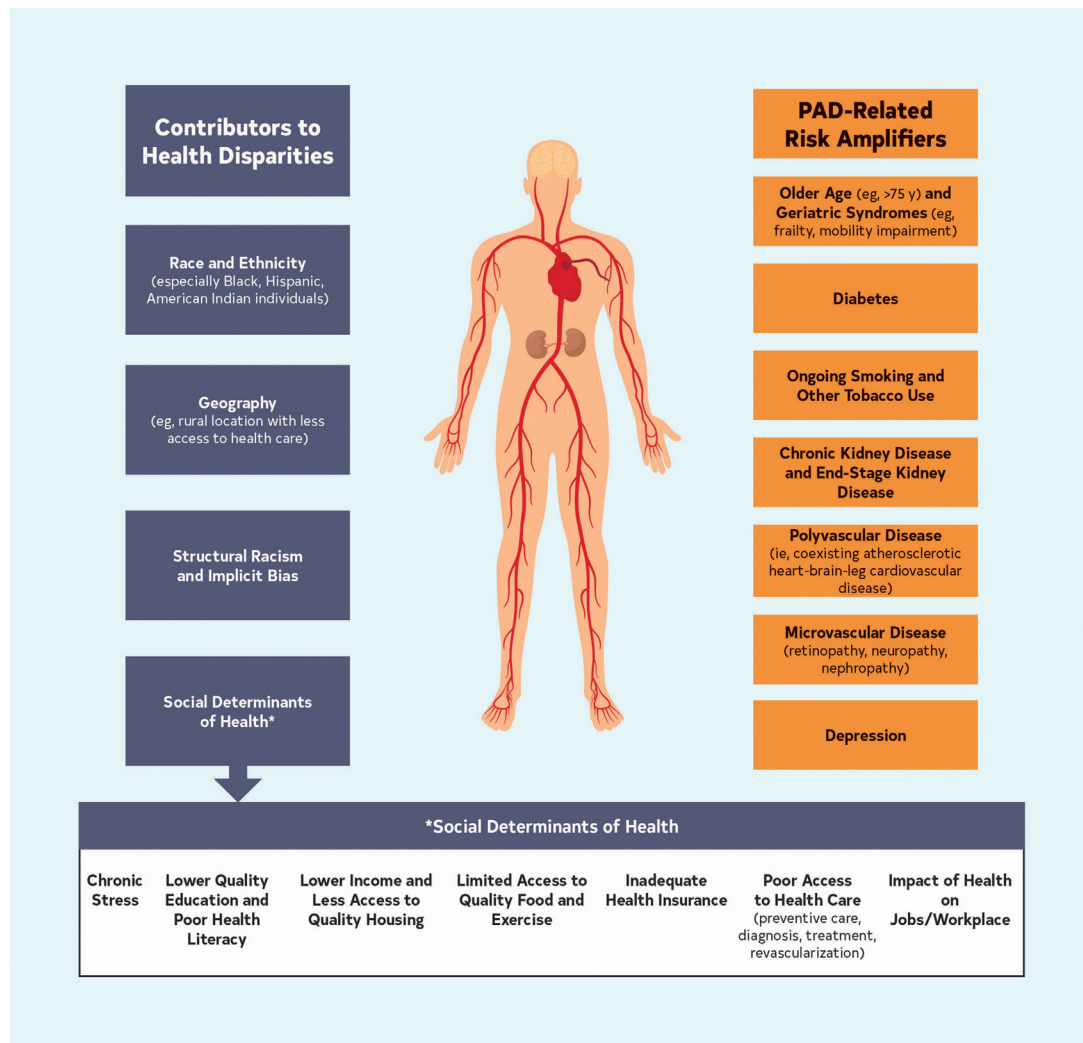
Contributors to Health Disparities

Race and Ethnicity (especially Black, Hispanic, American Indian individuals)

Geography (eg, rural location with less access to health care)

Structural Racism and Implicit Bias

Social Determinants of Health*

PAD-Related Risk Amplifiers

Older Age (eg, >75 y) and Geriatric Syndromes (eg, frailty, mobility impairment)

Diabetes

Ongoing Smoking and Other Tobacco Use

Chronic Kidney Disease and End-Stage Kidney Disease

Polyvascular Disease (ie, coexisting atherosclerotic heart-brain-leg cardiovascular disease)

Microvascular Disease (retinopathy, neuropathy, nephropathy)

Depression

*Social Determinants of Health

Chronic Stress

Lower Quality Education and Poor Health Literacy

Lower Income and Less Access to Quality Housing

Limited Access to Quality Food and Exercise

Inadequate Health Insurance

Poor Access to Health Care (preventive care, diagnosis, treatment, revascularization)

Impact of Health on Jobs/Workplace